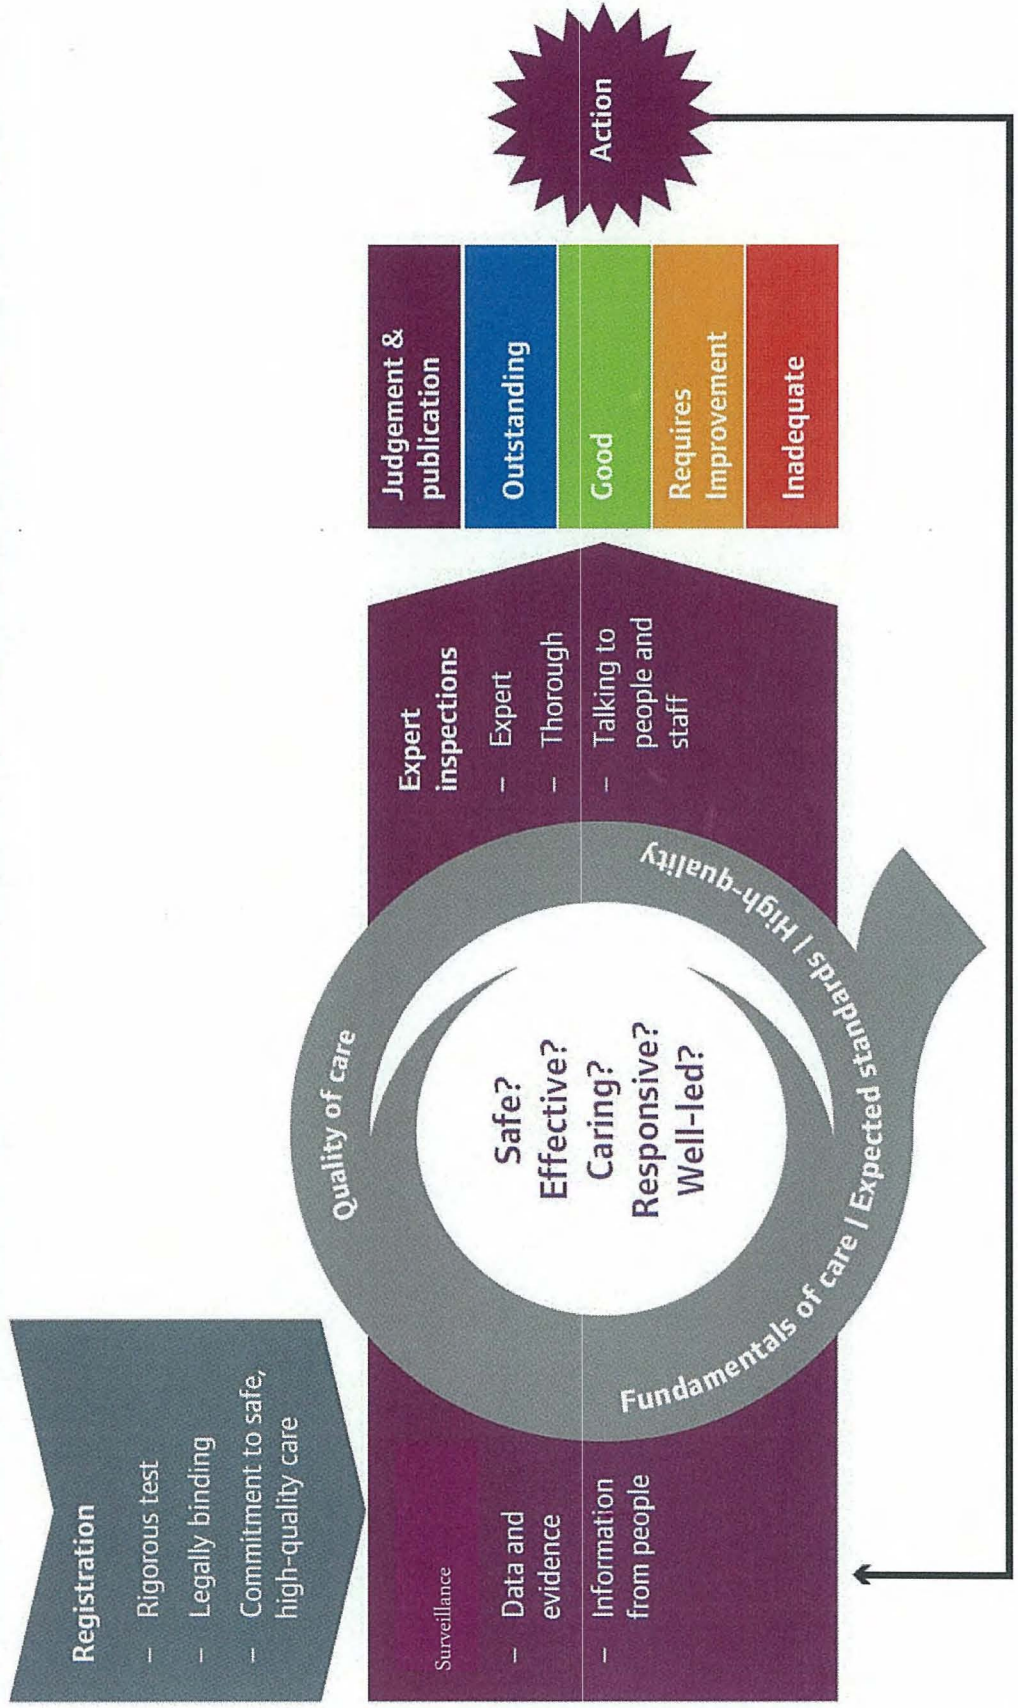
Registration
– Rigorous test
– Legally binding
– Commitment to safe, high-quality care

Surveillance
– Data and evidence
– Information from people

Quality of care

Safe?
Effective?
Caring?
Responsive?
Well-led?

Fundamentals of care / Expected standards / High-quality

Expert inspections
– Expert
– Thorough
– Talking to people and staff

Judgement & publication

Outstanding

Good

Requires Improvement

Inadequate

Action